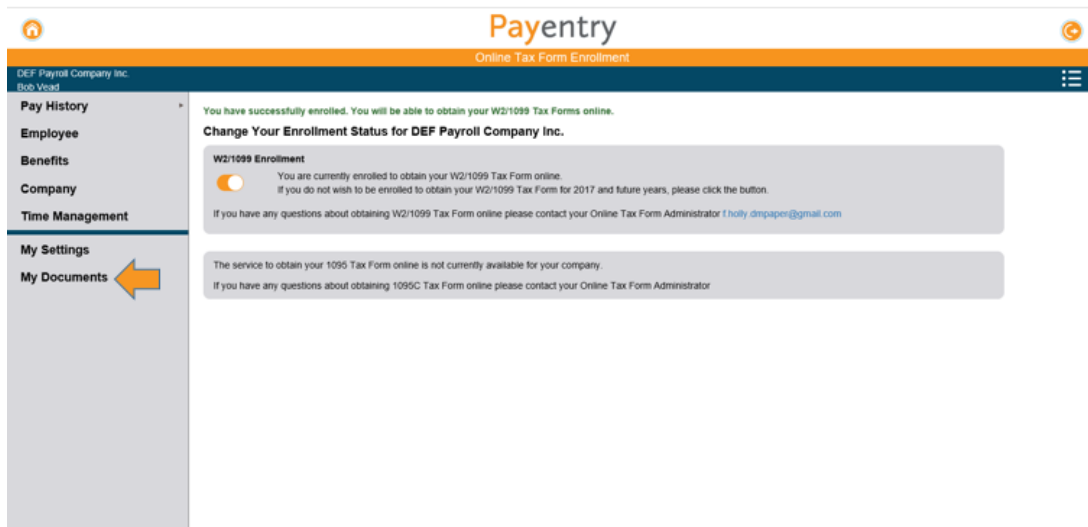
Payentry

Online Tax Form Enrollment

DEF Payroll Company Inc.
Bob Vead

Pay History
Employee
Benefits
Company
Time Management
My Settings
My Documents

You have successfully enrolled. You will be able to obtain your W2/1099 Tax Forms online.

Change Your Enrollment Status for DEF Payroll Company Inc.

W2/1099 Enrollment

You are currently enrolled to obtain your W2/1099 Tax Form online.
If you do not wish to be enrolled to obtain your W2/1099 Tax Form for 2017 and future years, please click the button.

If you have any questions about obtaining W2/1099 Tax Form online please contact your Online Tax Form Administrator f.holly.dmpaper@gmail.com

The service to obtain your 1095 Tax Form online is not currently available for your company.

If you have any questions about obtaining 1095C Tax Form online please contact your Online Tax Form Administrator